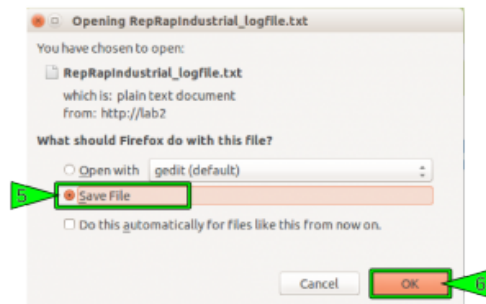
Opening RepRapIndustrial_logfile.txt

You have chosen to open:

RepRapIndustrial_logfile.txt

which is: plain text document
from: http://lab2

What should Firefox do with this file?

Open with gedit (default)

5

Save File

Do this automatically for files like this from now on.

Cancel

OK

6